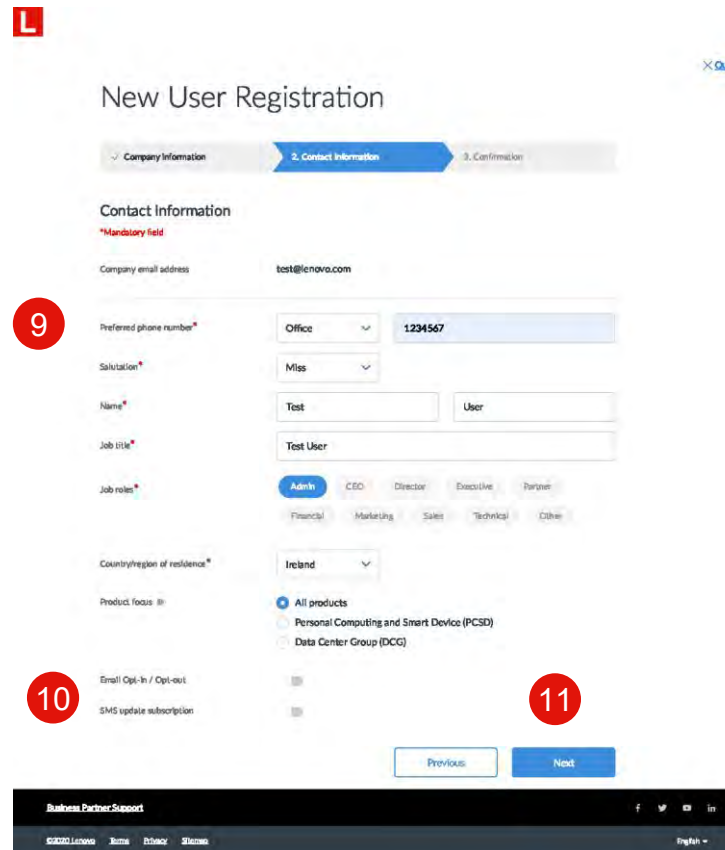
L

× Cl

New User Registration

✓ Company Information 2. Contact Information 3. Confirmation

Contact Information
*Mandatory field

Company email address test@lenovo.com

9

Preferred phone number* Office 1234567

Salutation* Miss

Name* Test User

Job title* Test User

Job roles* Admin CEO Director Executive Partner Financial Marketing Sales Technical Other

Country/region of residence* Ireland

Product focus
All products
Personal Computing and Smart Device (PCSD)
Data Center Group (DCG)

10

Email Opt-in / Opt-out

SMS update subscription

11

Previous Next

Business Partner Support

©2020 Lenovo Terms Privacy Sitemap

English